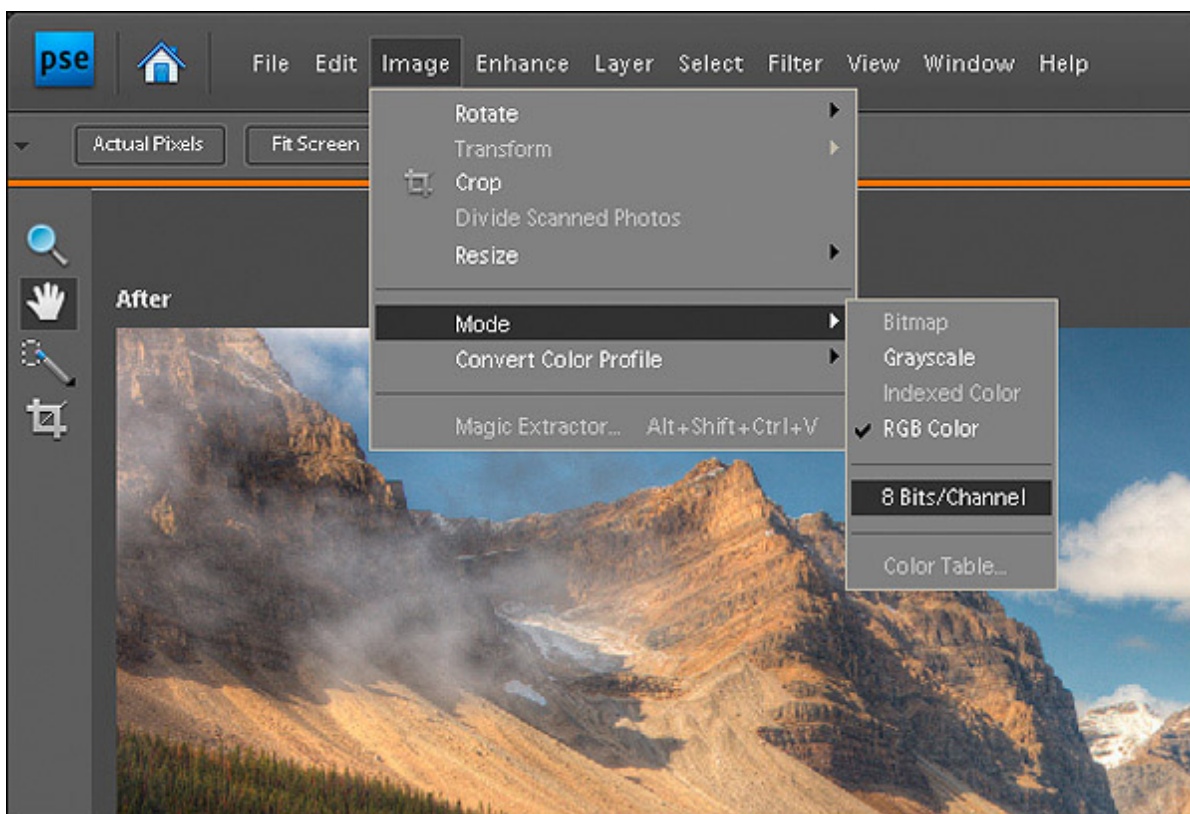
pse

File Edit Image Enhance Layer Select Filter View Window Help

Actual Pixels Fit Screen

Rotate
Transform
Crop
Divide Scanned Photos
Resize
Mode
Convert Color Profile
Magic Extractor... Alt+Shift+Ctrl+V

Bitmap
Grayscale
Indexed Color
✔ RGB Color
8 Bits/Channel
Color Table...

After